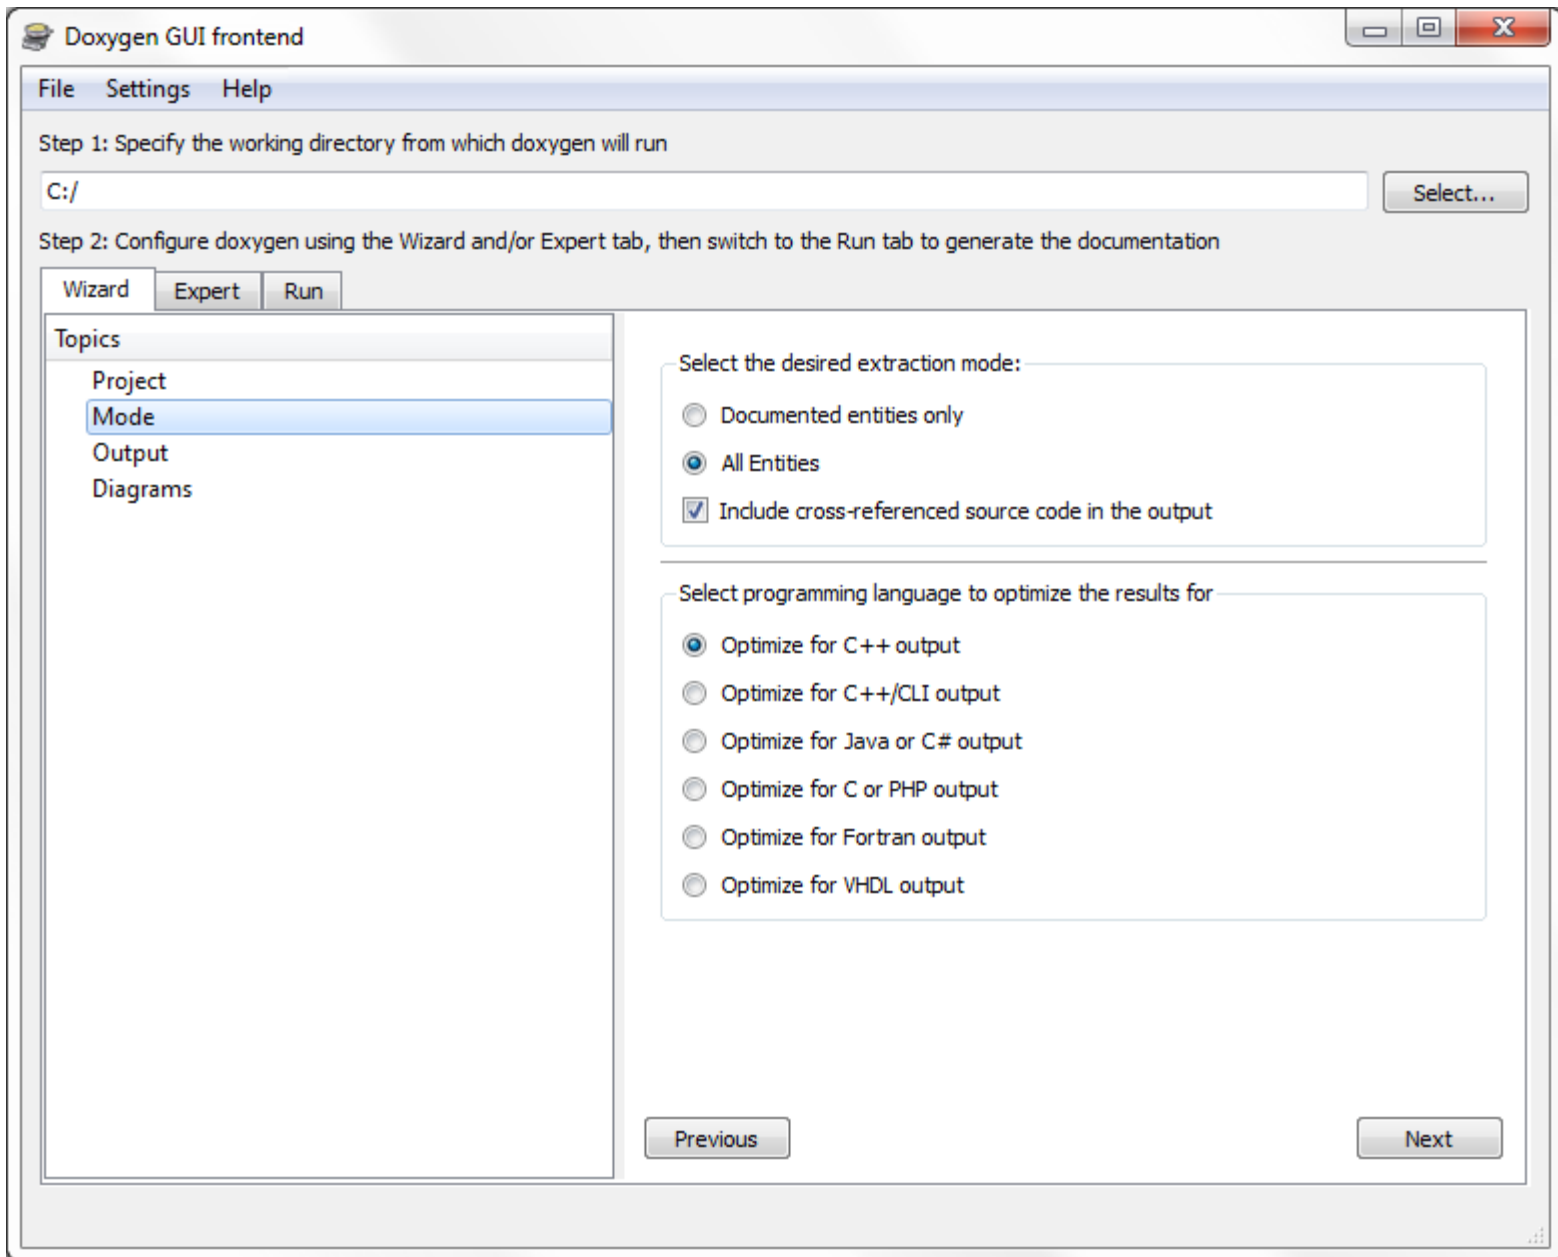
Doxygen GUI frontend

File Settings Help

Step 1: Specify the working directory from which doxygen will run

C:/

Select...

Step 2: Configure doxygen using the Wizard and/or Expert tab, then switch to the Run tab to generate the documentation

Wizard Expert Run

Topics
Project
Mode
Output
Diagrams

Select the desired extraction mode:

Documented entities only

All Entities

Include cross-referenced source code in the output

Select programming language to optimize the results for

Optimize for C++ output

Optimize for C++/CLI output

Optimize for Java or C# output

Optimize for C or PHP output

Optimize for Fortran output

Optimize for VHDL output

Previous

Next